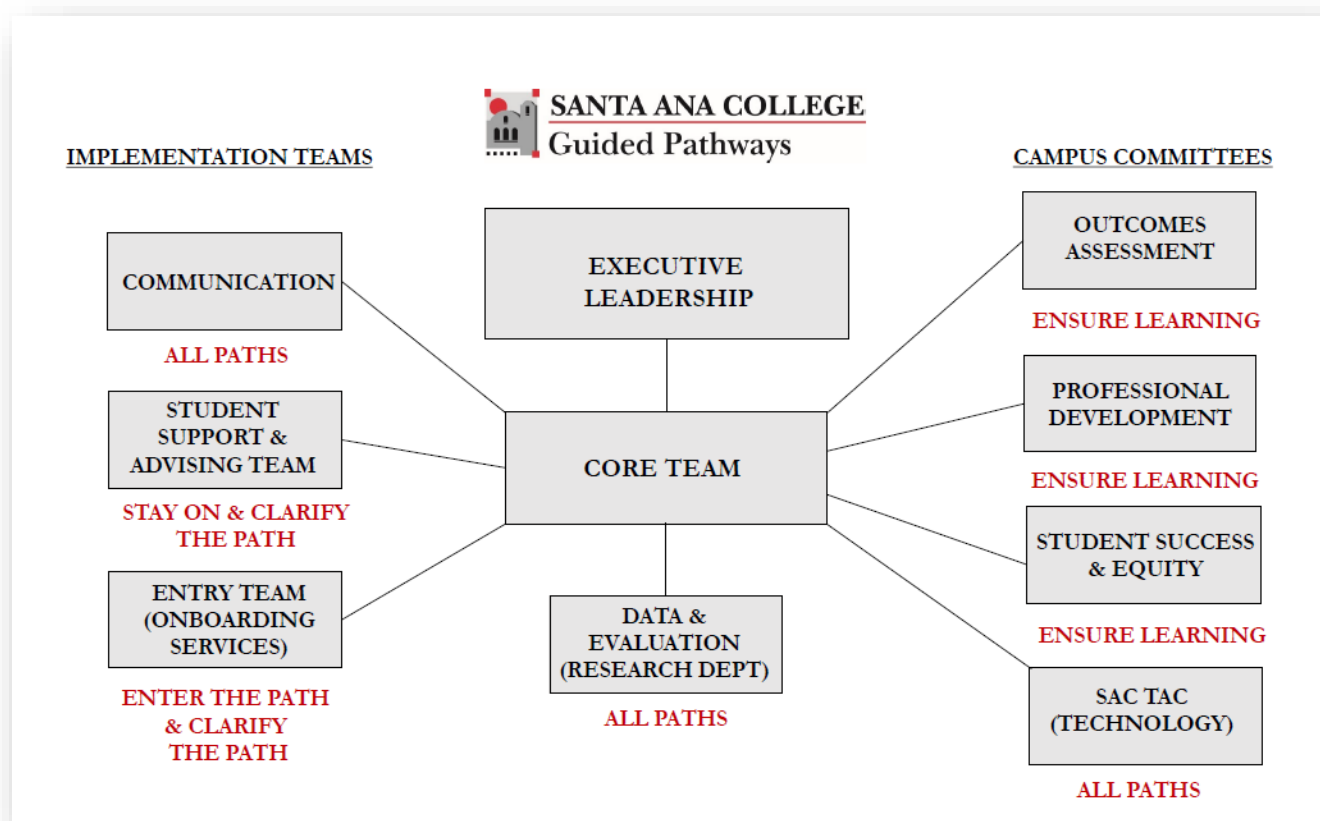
SANTA ANA COLLEGE
Guided Pathways

IMPLEMENTATION TEAMS

COMMUNICATION

ALL PATHS

STUDENT SUPPORT & ADVISING TEAM

STAY ON & CLARIFY THE PATH

ENTRY TEAM (ONBOARDING SERVICES)

ENTER THE PATH & CLARIFY THE PATH

EXECUTIVE LEADERSHIP

CORE TEAM

DATA & EVALUATION (RESEARCH DEPT)

ALL PATHS

CAMPUS COMMITTEES

OUTCOMES ASSESSMENT

ENSURE LEARNING

PROFESSIONAL DEVELOPMENT

ENSURE LEARNING

STUDENT SUCCESS & EQUITY

ENSURE LEARNING

SAC TAC (TECHNOLOGY)

ALL PATHS